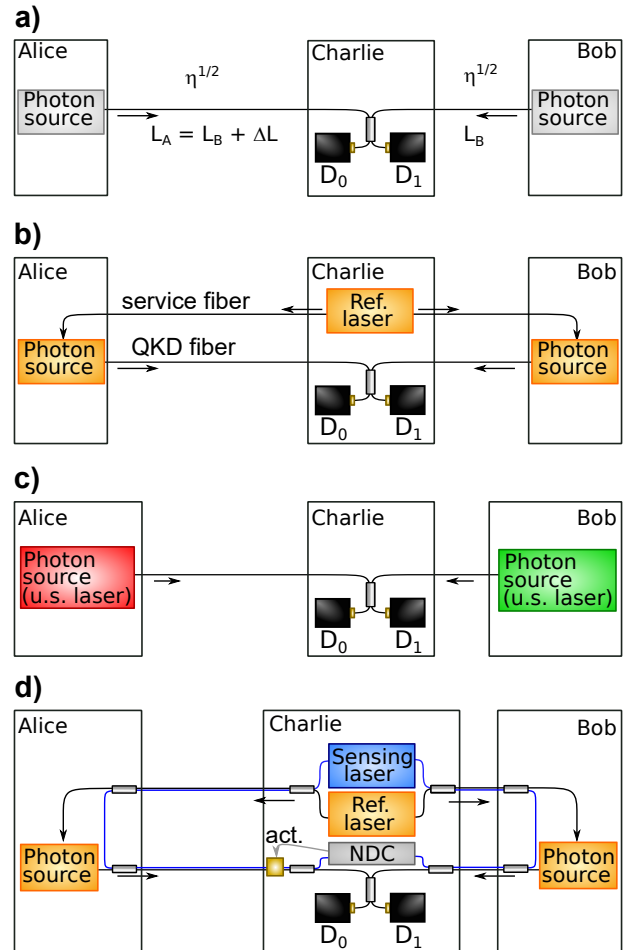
a)

Alice

Photon source

$\eta^{1/2}$

$L_A = L_B + \Delta L$

Charlie

$D_0$ $D_1$

$\eta^{1/2}$

$L_B$

Bob

Photon source

b)

Alice

service fiber

Photon source

QKD fiber

Charlie

Ref. laser

$D_0$ $D_1$

Bob

Photon source

c)

Alice

Photon source (u.s. laser)

Charlie

$D_0$ $D_1$

Bob

Photon source (u.s. laser)

d)

Alice

Photon source

Charlie

Sensing laser

Ref. laser

act.

NDC

$D_0$ $D_1$

Bob

Photon source